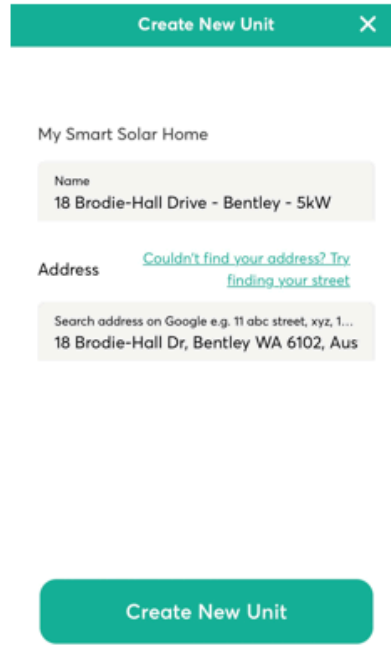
Create New Unit
X

My Smart Solar Home

Name
18 Brodie-Hall Drive - Bentley - 5kW

Address
Couldn't find your address? Try finding your street

Search address on Google e.g. 11 abc street, xyz, 1...
18 Brodie-Hall Dr, Bentley WA 6102, Aus

Create New Unit